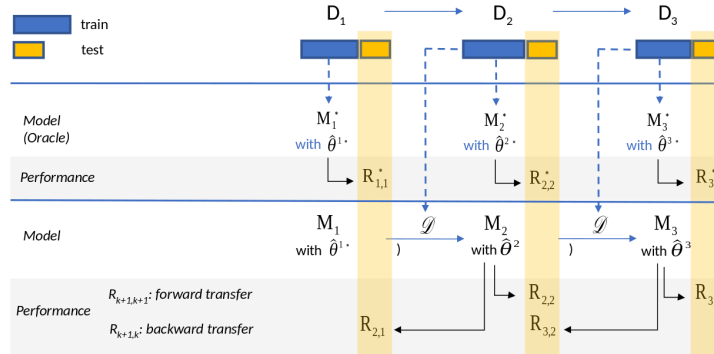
train

test

$D_1$ $D_2$ $D_3$

Model (Oracle)

$M_1^*$ with $\hat{\theta}^{1*}$

$M_2^*$ with $\hat{\theta}^{2*}$

$M_3^*$ with $\hat{\theta}^{3*}$

Performance

$R_{1,1}^*$

$R_{2,2}^*$

$R_3$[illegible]

Model

$M_1$ with $\hat{\theta}^{1*}$

)

$\mathscr{D}$

$M_2$ with $\hat{\theta}^2$

)

$\mathscr{D}$

$M_3$ with $\hat{\theta}^3$

Performance

$R_{k+1,k+1}$: forward transfer

$R_{k+1,k}$: backward transfer

$R_{2,1}$

$R_{2,2}$

$R_{3,2}$

$R_3$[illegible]